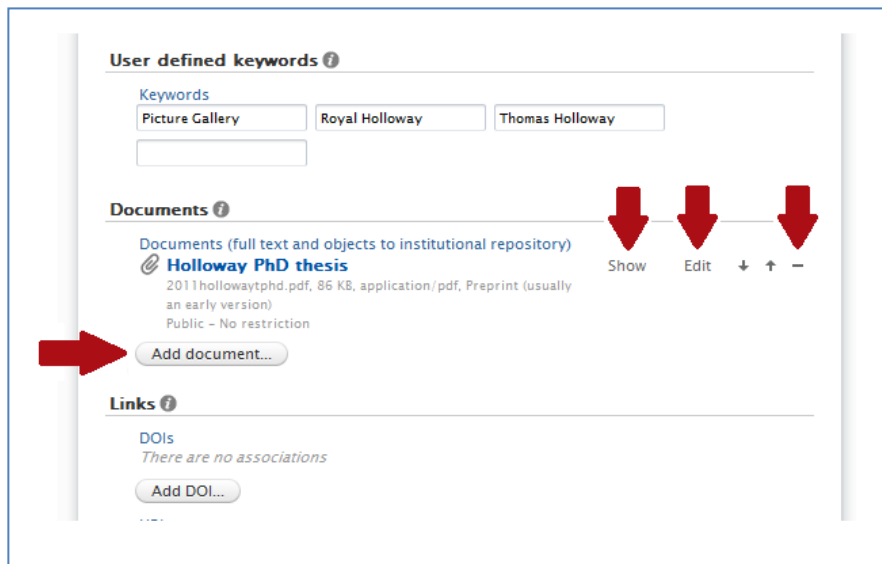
User defined keywords

Keywords

Picture Gallery | Royal Holloway | Thomas Holloway

Documents

Documents (full text and objects to institutional repository)

Holloway PhD thesis

2011hollowaytphd.pdf, 86 KB, application/pdf, Preprint (usually an early version)

Public – No restriction

Show Edit ↓ ↑ −

Add document...

Links

DOIs

There are no associations

Add DOI...

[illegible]